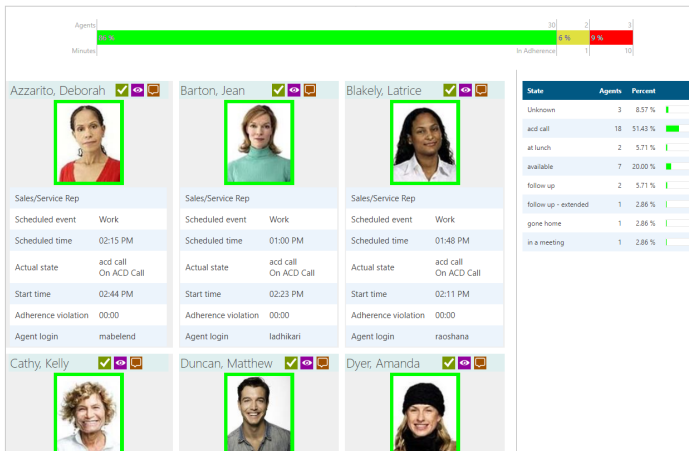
Agents
Minutes
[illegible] %
30 2 3
6 % 9 %
In Adherence 1 10

Azzarito, Deborah

| Sales/Service Rep | |
|---|---|
| Scheduled event | Work |
| Scheduled time | 02:15 PM |
| Actual state | acd call On ACD Call |
| Start time | 02:44 PM |
| Adherence violation | 00:00 |
| Agent login | mabelend |

Barton, Jean

| Sales/Service Rep | |
|---|---|
| Scheduled event | Work |
| Scheduled time | 01:00 PM |
| Actual state | acd call On ACD Call |
| Start time | 02:23 PM |
| Adherence violation | 00:00 |
| Agent login | ladhikari |

Blakely, Latrice

| Sales/Service Rep | |
|---|---|
| Scheduled event | Work |
| Scheduled time | 01:48 PM |
| Actual state | acd call On ACD Call |
| Start time | 02:11 PM |
| Adherence violation | 00:00 |
| Agent login | raoshana |

Cathy, Kelly

Duncan, Matthew

Dyer, Amanda

| State | Agents | Percent |
|---|---|---|
| Unknown | 3 | 8.57 % |
| acd call | 18 | 51.43 % |
| at lunch | 2 | 5.71 % |
| available | 7 | 20.00 % |
| follow up | 2 | 5.71 % |
| follow up - extended | 1 | 2.86 % |
| gone home | 1 | 2.86 % |
| in a meeting | 1 | 2.86 % |